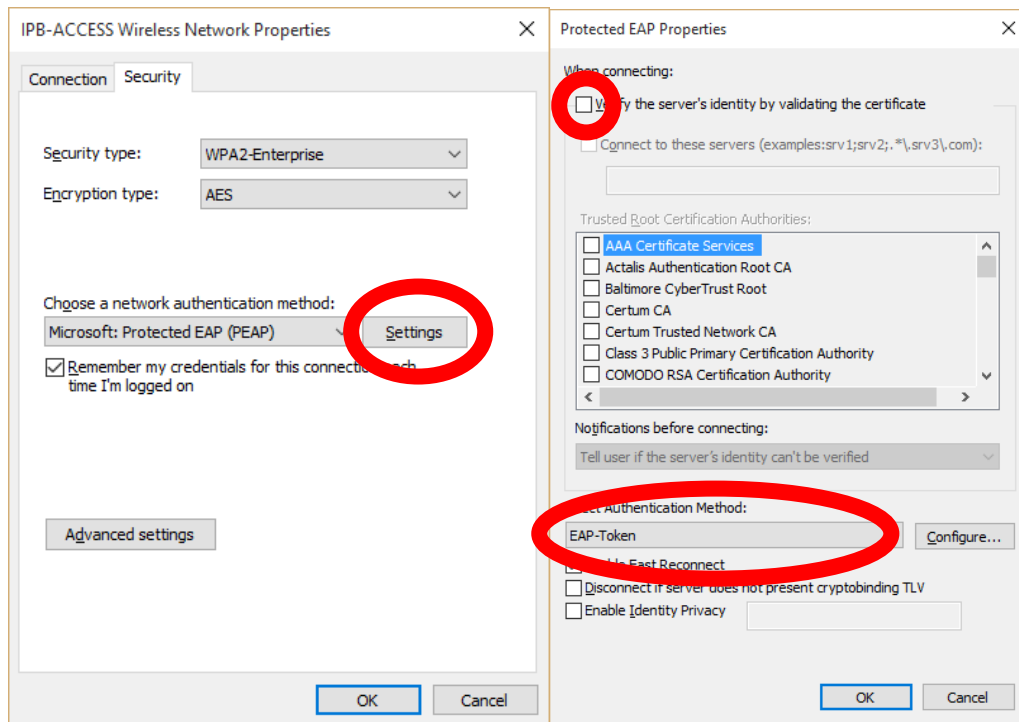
IPB-ACCESS Wireless Network Properties

Connection Security

Security type: WPA2-Enterprise

Encryption type: AES

Choose a network authentication method:

Microsoft: Protected EAP (PEAP) Settings

Remember my credentials for this connection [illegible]ach time I'm logged on

Advanced settings

OK Cancel

Protected EAP Properties

When connecting:

Ve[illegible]fy the server's identity by validating the certificate

Connect to these servers (examples:srv1;srv2;.*\.srv3\.com):

Trusted Root Certification Authorities:

AAA Certificate Services
Actalis Authentication Root CA
Baltimore CyberTrust Root
Certum CA
Certum Trusted Network CA
Class 3 Public Primary Certification Authority
COMODO RSA Certification Authority

Notifications before connecting:

Tell user if the server's identity can't be verified

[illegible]ect Authentication Method:

EAP-Token Configure...

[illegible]ble Fast Reconnect

Disconnect if server does not present cryptobinding TLV

Enable Identity Privacy

OK Cancel